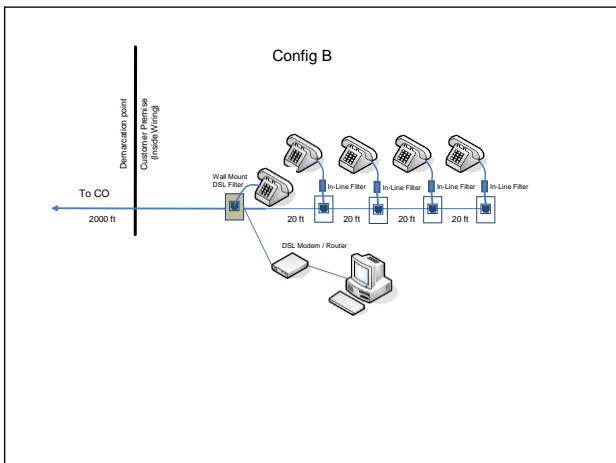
Config B

Demarcation point

Customer Premise (Inside Wiring)

To CO

2000 ft

Wall Mount DSL Filter

In-Line Filter

In-Line Filter

In-Line Filter

In-Line Filter

20 ft

20 ft

20 ft

20 ft

DSL Modem / Router